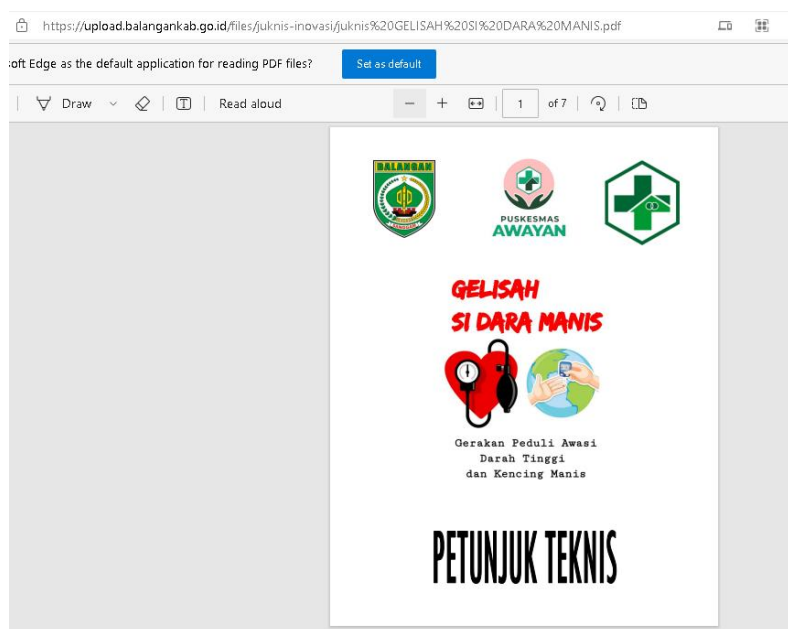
https://upload.balangankab.go.id/files/juknis-inovasi/juknis%20GELISAH%20SI%20DARA%20MANIS.pdf

oft Edge as the default application for reading PDF files?

Set as default

Draw

Read aloud

−

+

1

of 7

BALANGAN

PUSKESMAS
AWAYAN

GELISAH
SI DARA MANIS

Gerakan Peduli Awasi
Darah Tinggi
dan Kencing Manis

PETUNJUK TEKNIS